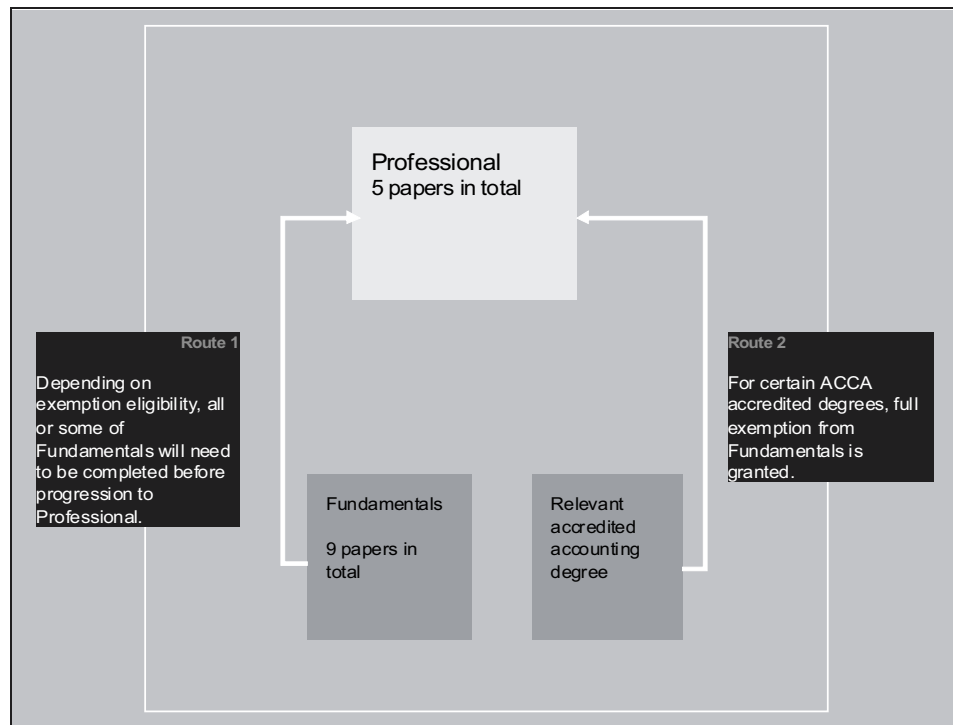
Professional
5 papers in total

Route 1

Depending on exemption eligibility, all or some of Fundamentals will need to be completed before progression to Professional.

Route 2

For certain ACCA accredited degrees, full exemption from Fundamentals is granted.

Fundamentals

9 papers in total

Relevant accredited accounting degree